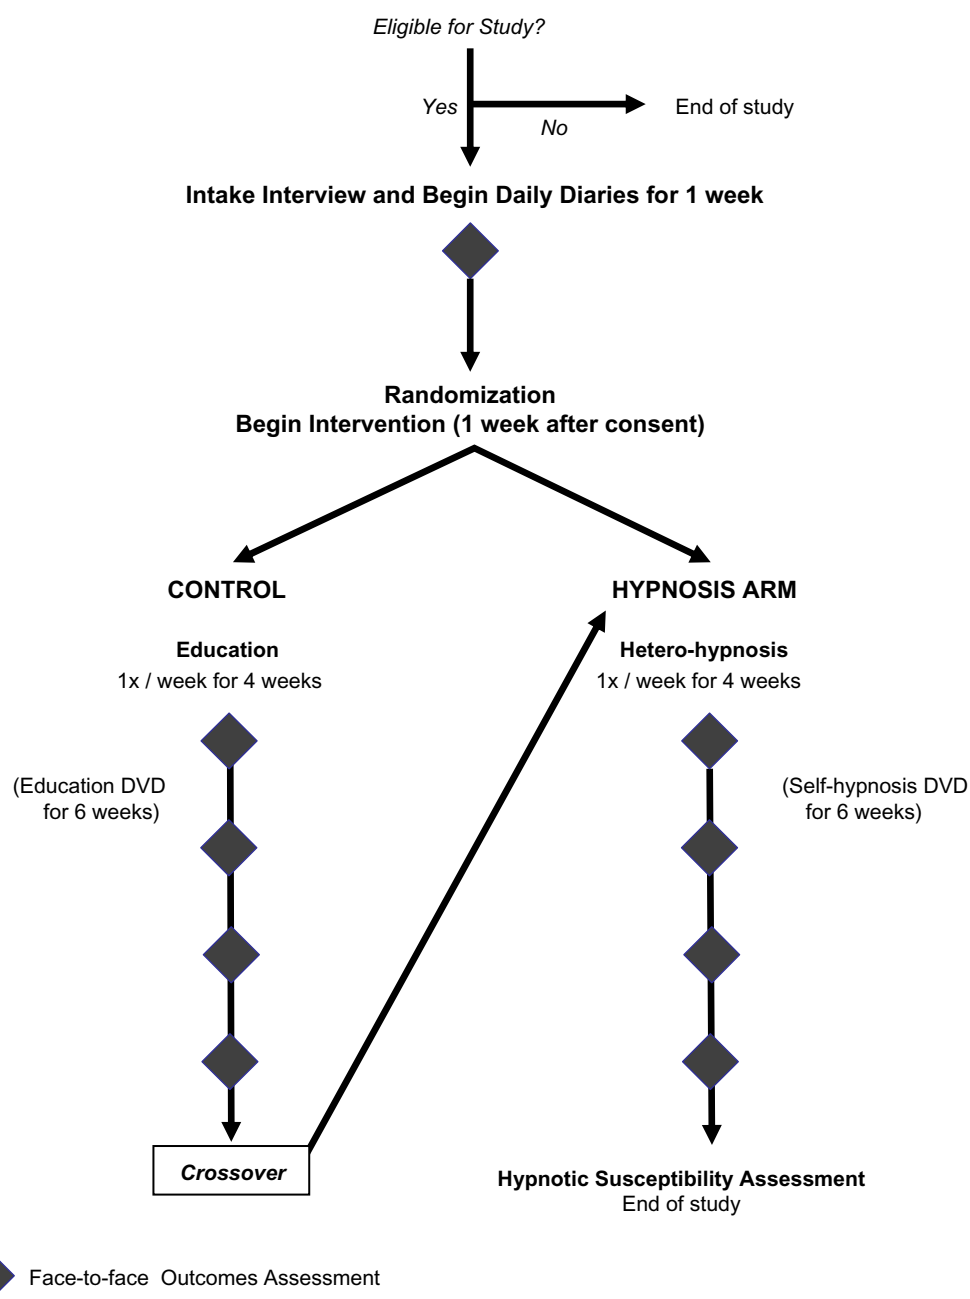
Eligible for Study?

Yes

No

End of study

Intake Interview and Begin Daily Diaries for 1 week

Randomization
Begin Intervention (1 week after consent)

CONTROL

HYPNOSIS ARM

Education
1x / week for 4 weeks

Hetero-hypnosis
1x / week for 4 weeks

(Education DVD for 6 weeks)

(Self-hypnosis DVD for 6 weeks)

Crossover

Hypnotic Susceptibility Assessment
End of study

Face-to-face Outcomes Assessment